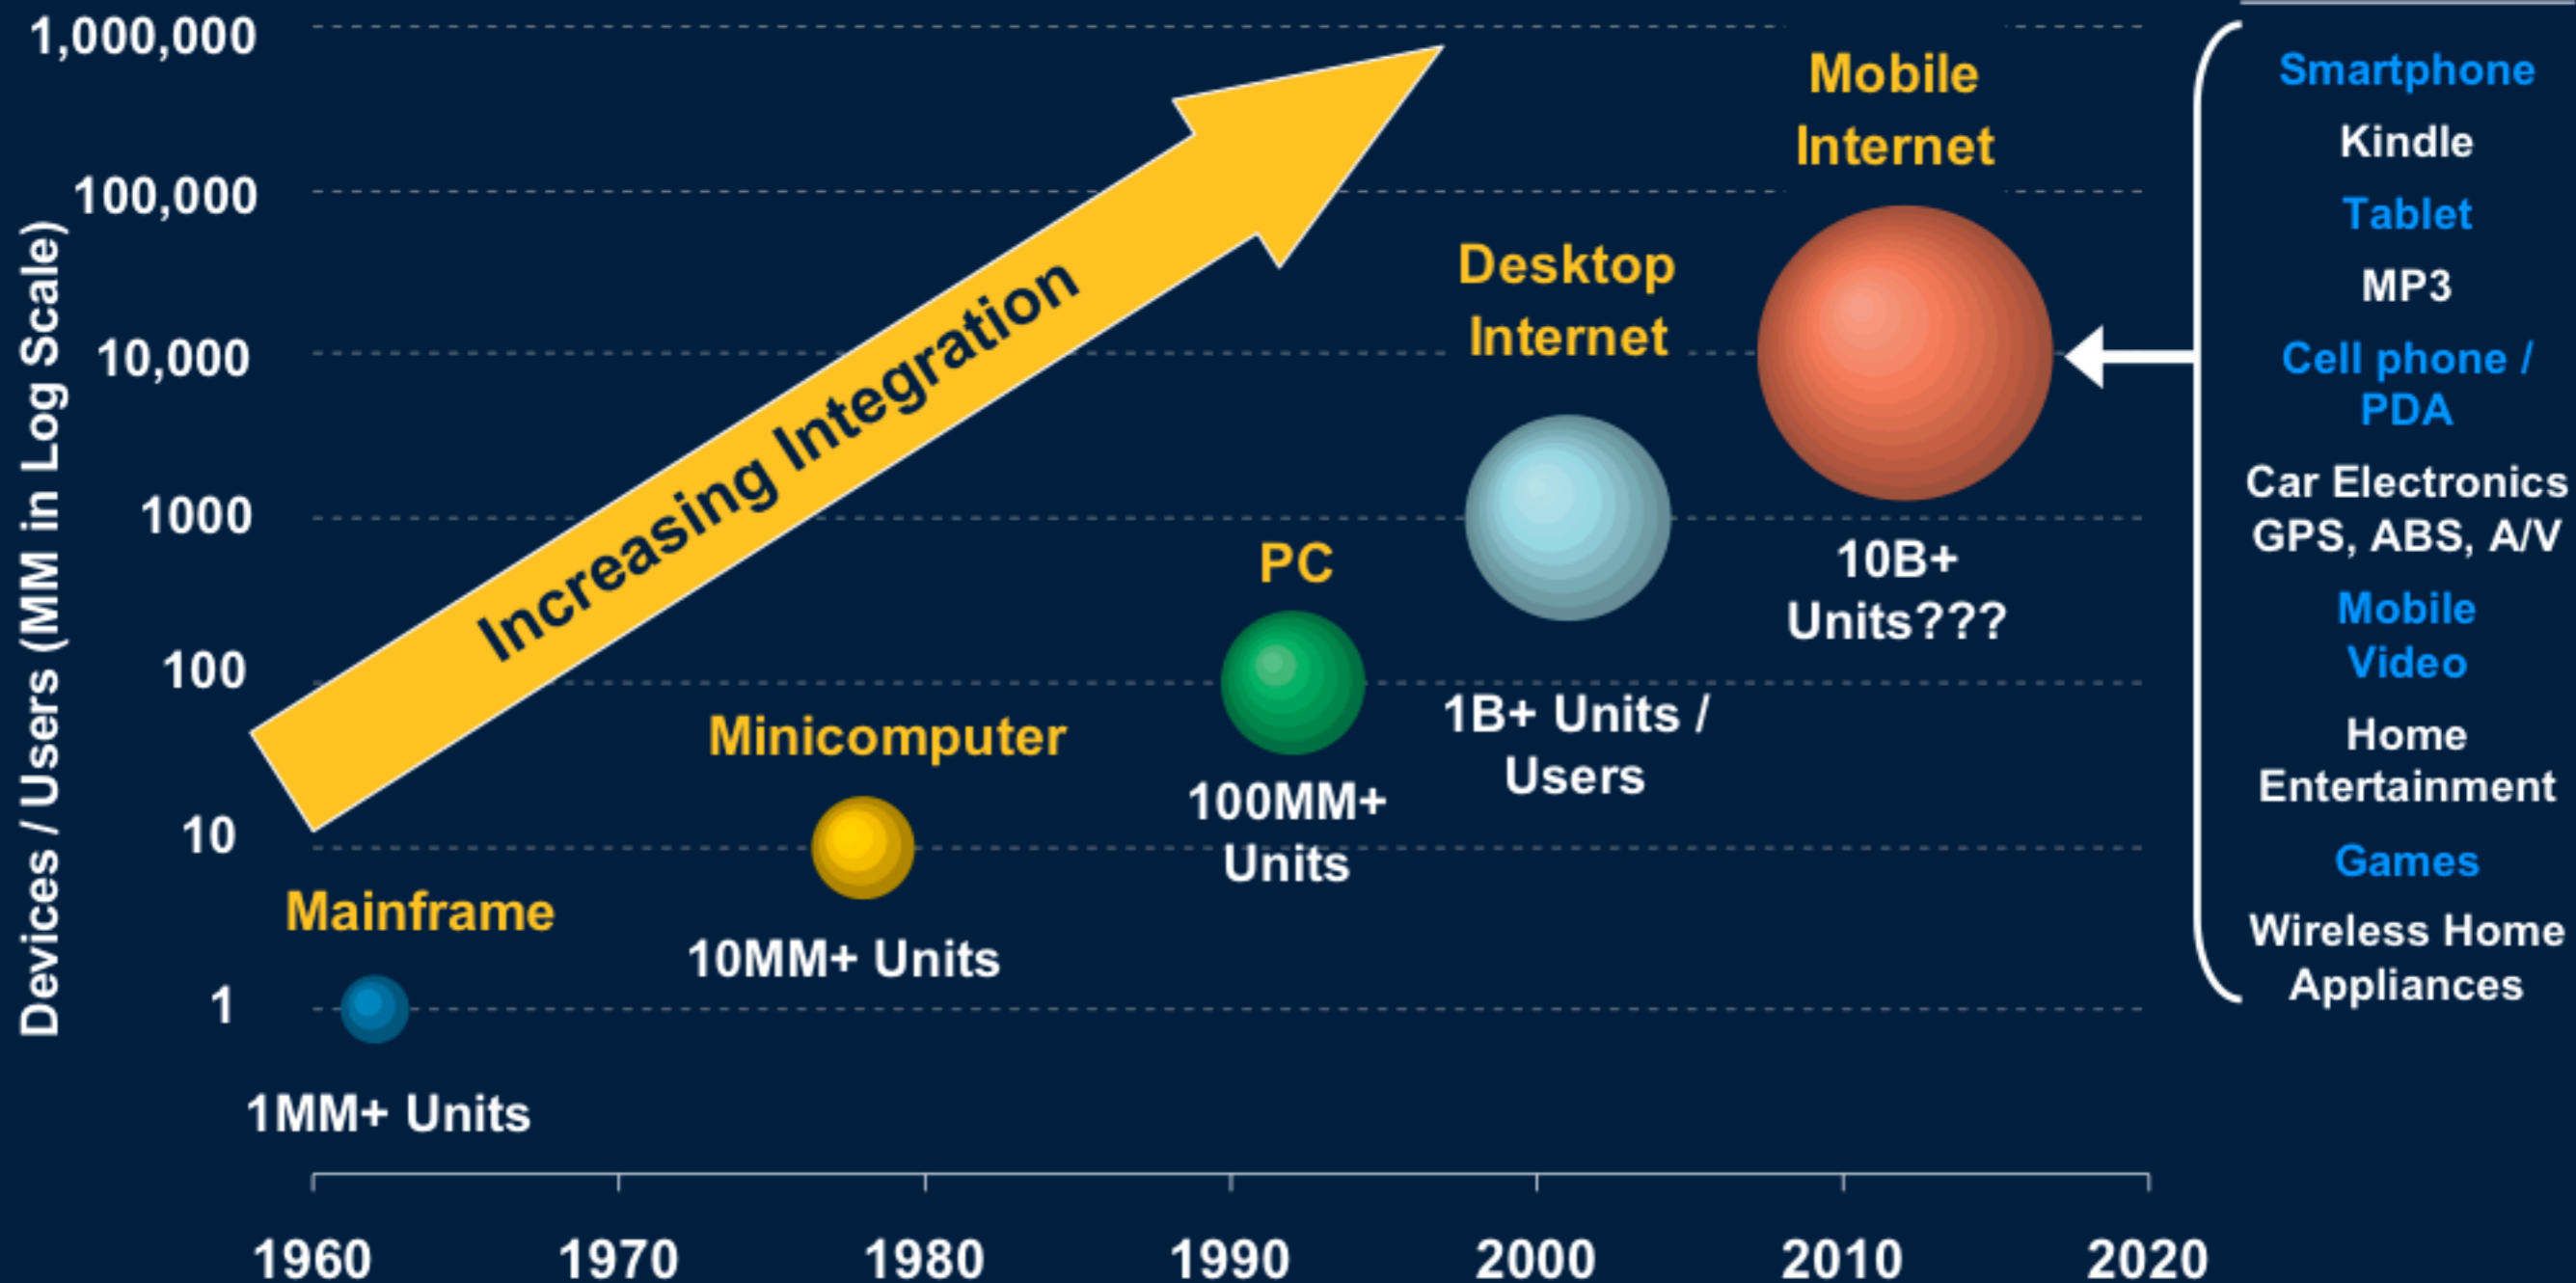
Devices / Users (MM in Log Scale)

1,000,000
100,000
10,000
1000
100
10
1

Increasing Integration

Mainframe
1MM+ Units

Minicomputer
10MM+ Units

PC
100MM+ Units

Desktop Internet
1B+ Units / Users

Mobile Internet
10B+ Units???

Smartphone
Kindle
Tablet
MP3
Cell phone / PDA
Car Electronics GPS, ABS, A/V
Mobile Video
Home Entertainment
Games
Wireless Home Appliances

1960
1970
1980
1990
2000
2010
2020